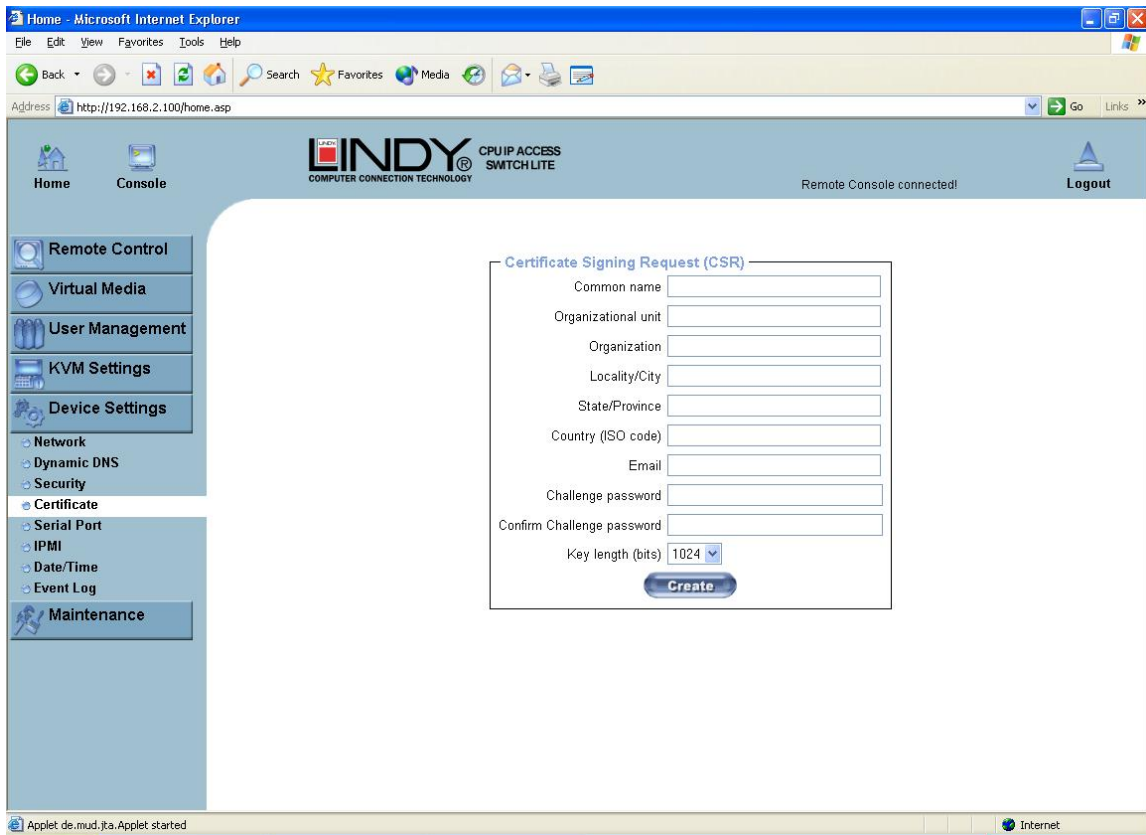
Home - Microsoft Internet Explorer

File Edit View Favorites Tools Help

Back Search Favorites Media

Address http://192.168.2.100/home.asp

Go Links »

Home Console

LINDY® CPU IP ACCESS SWITCH LITE
COMPUTER CONNECTION TECHNOLOGY

Remote Console connected!

Logout

Remote Control
Virtual Media
User Management
KVM Settings
Device Settings
Network
Dynamic DNS
Security
Certificate
Serial Port
IPMI
Date/Time
Event Log
Maintenance

Certificate Signing Request (CSR)

Common name
Organizational unit
Organization
Locality/City
State/Province
Country (ISO code)
Email
Challenge password
Confirm Challenge password
Key length (bits) 1024
Create

Applet de.mud.jta.Applet started

Internet